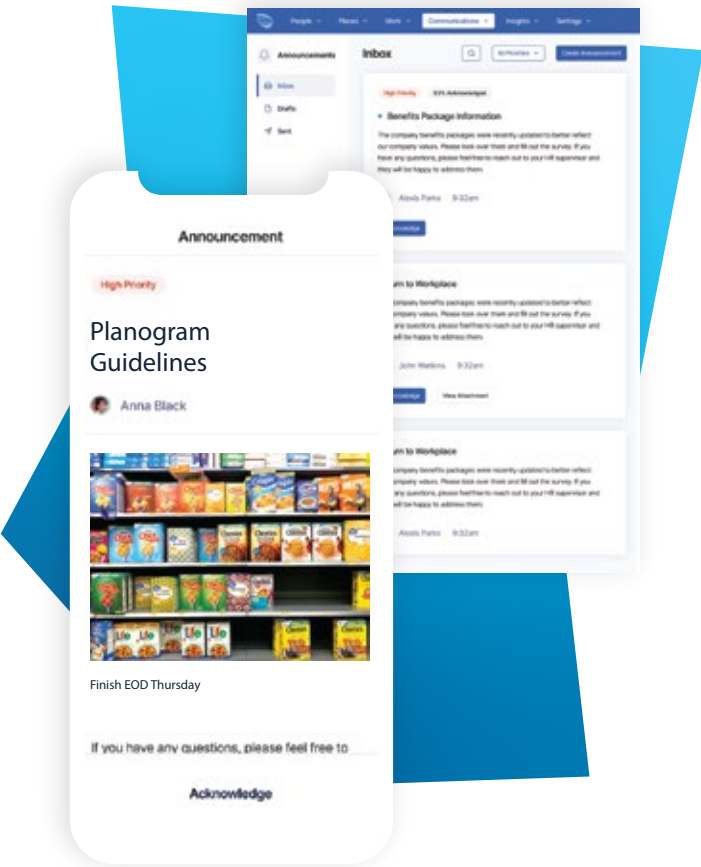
People Places Work Communications Insights Settings

Announcements

Inbox

Drafts

Sent

Inbox

All Priorities

Create Announcement

High Priority

50% Acknowledged

Benefits Package Information

The company benefits packages were recently updated to better reflect our company values. Please look over them and fill out the survey. If you have any questions, please feel free to reach out to your HR supervisor and they will be happy to address them.

Alexis Parks 9:32am

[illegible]nowledge

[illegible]rn to Workplace

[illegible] company benefits packages were recently updated to better reflect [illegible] company values. Please look over them and fill out the survey. If you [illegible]any questions, please feel free to reach out to your HR supervisor and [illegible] will be happy to address them.

John Watkins 9:32am

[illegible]nowledge

View Attachment

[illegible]rn to Workplace

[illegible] company benefits packages were recently updated to better reflect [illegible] company values. Please look over them and fill out the survey. If you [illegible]any questions, please feel free to reach out to your HR supervisor and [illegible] will be happy to address them.

Alexis Parks 9:32am

Announcement

High Priority

Planogram Guidelines

Anna Black

Finish EOD Thursday

If you have any questions, please feel free to

Acknowledge